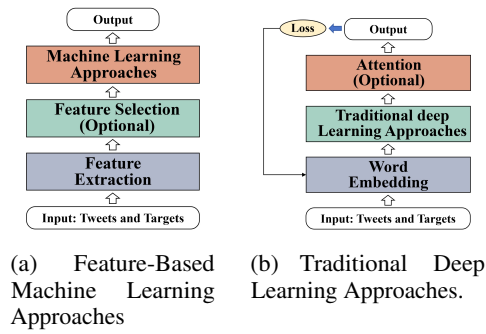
Output

Machine Learning Approaches

Feature Selection (Optional)

Feature Extraction

Input: Tweets and Targets

(a) Feature-Based Machine Learning Approaches

Loss

Output

Attention (Optional)

Traditional deep Learning Approaches

Word Embedding

Input: Tweets and Targets

(b) Traditional Deep Learning Approaches.